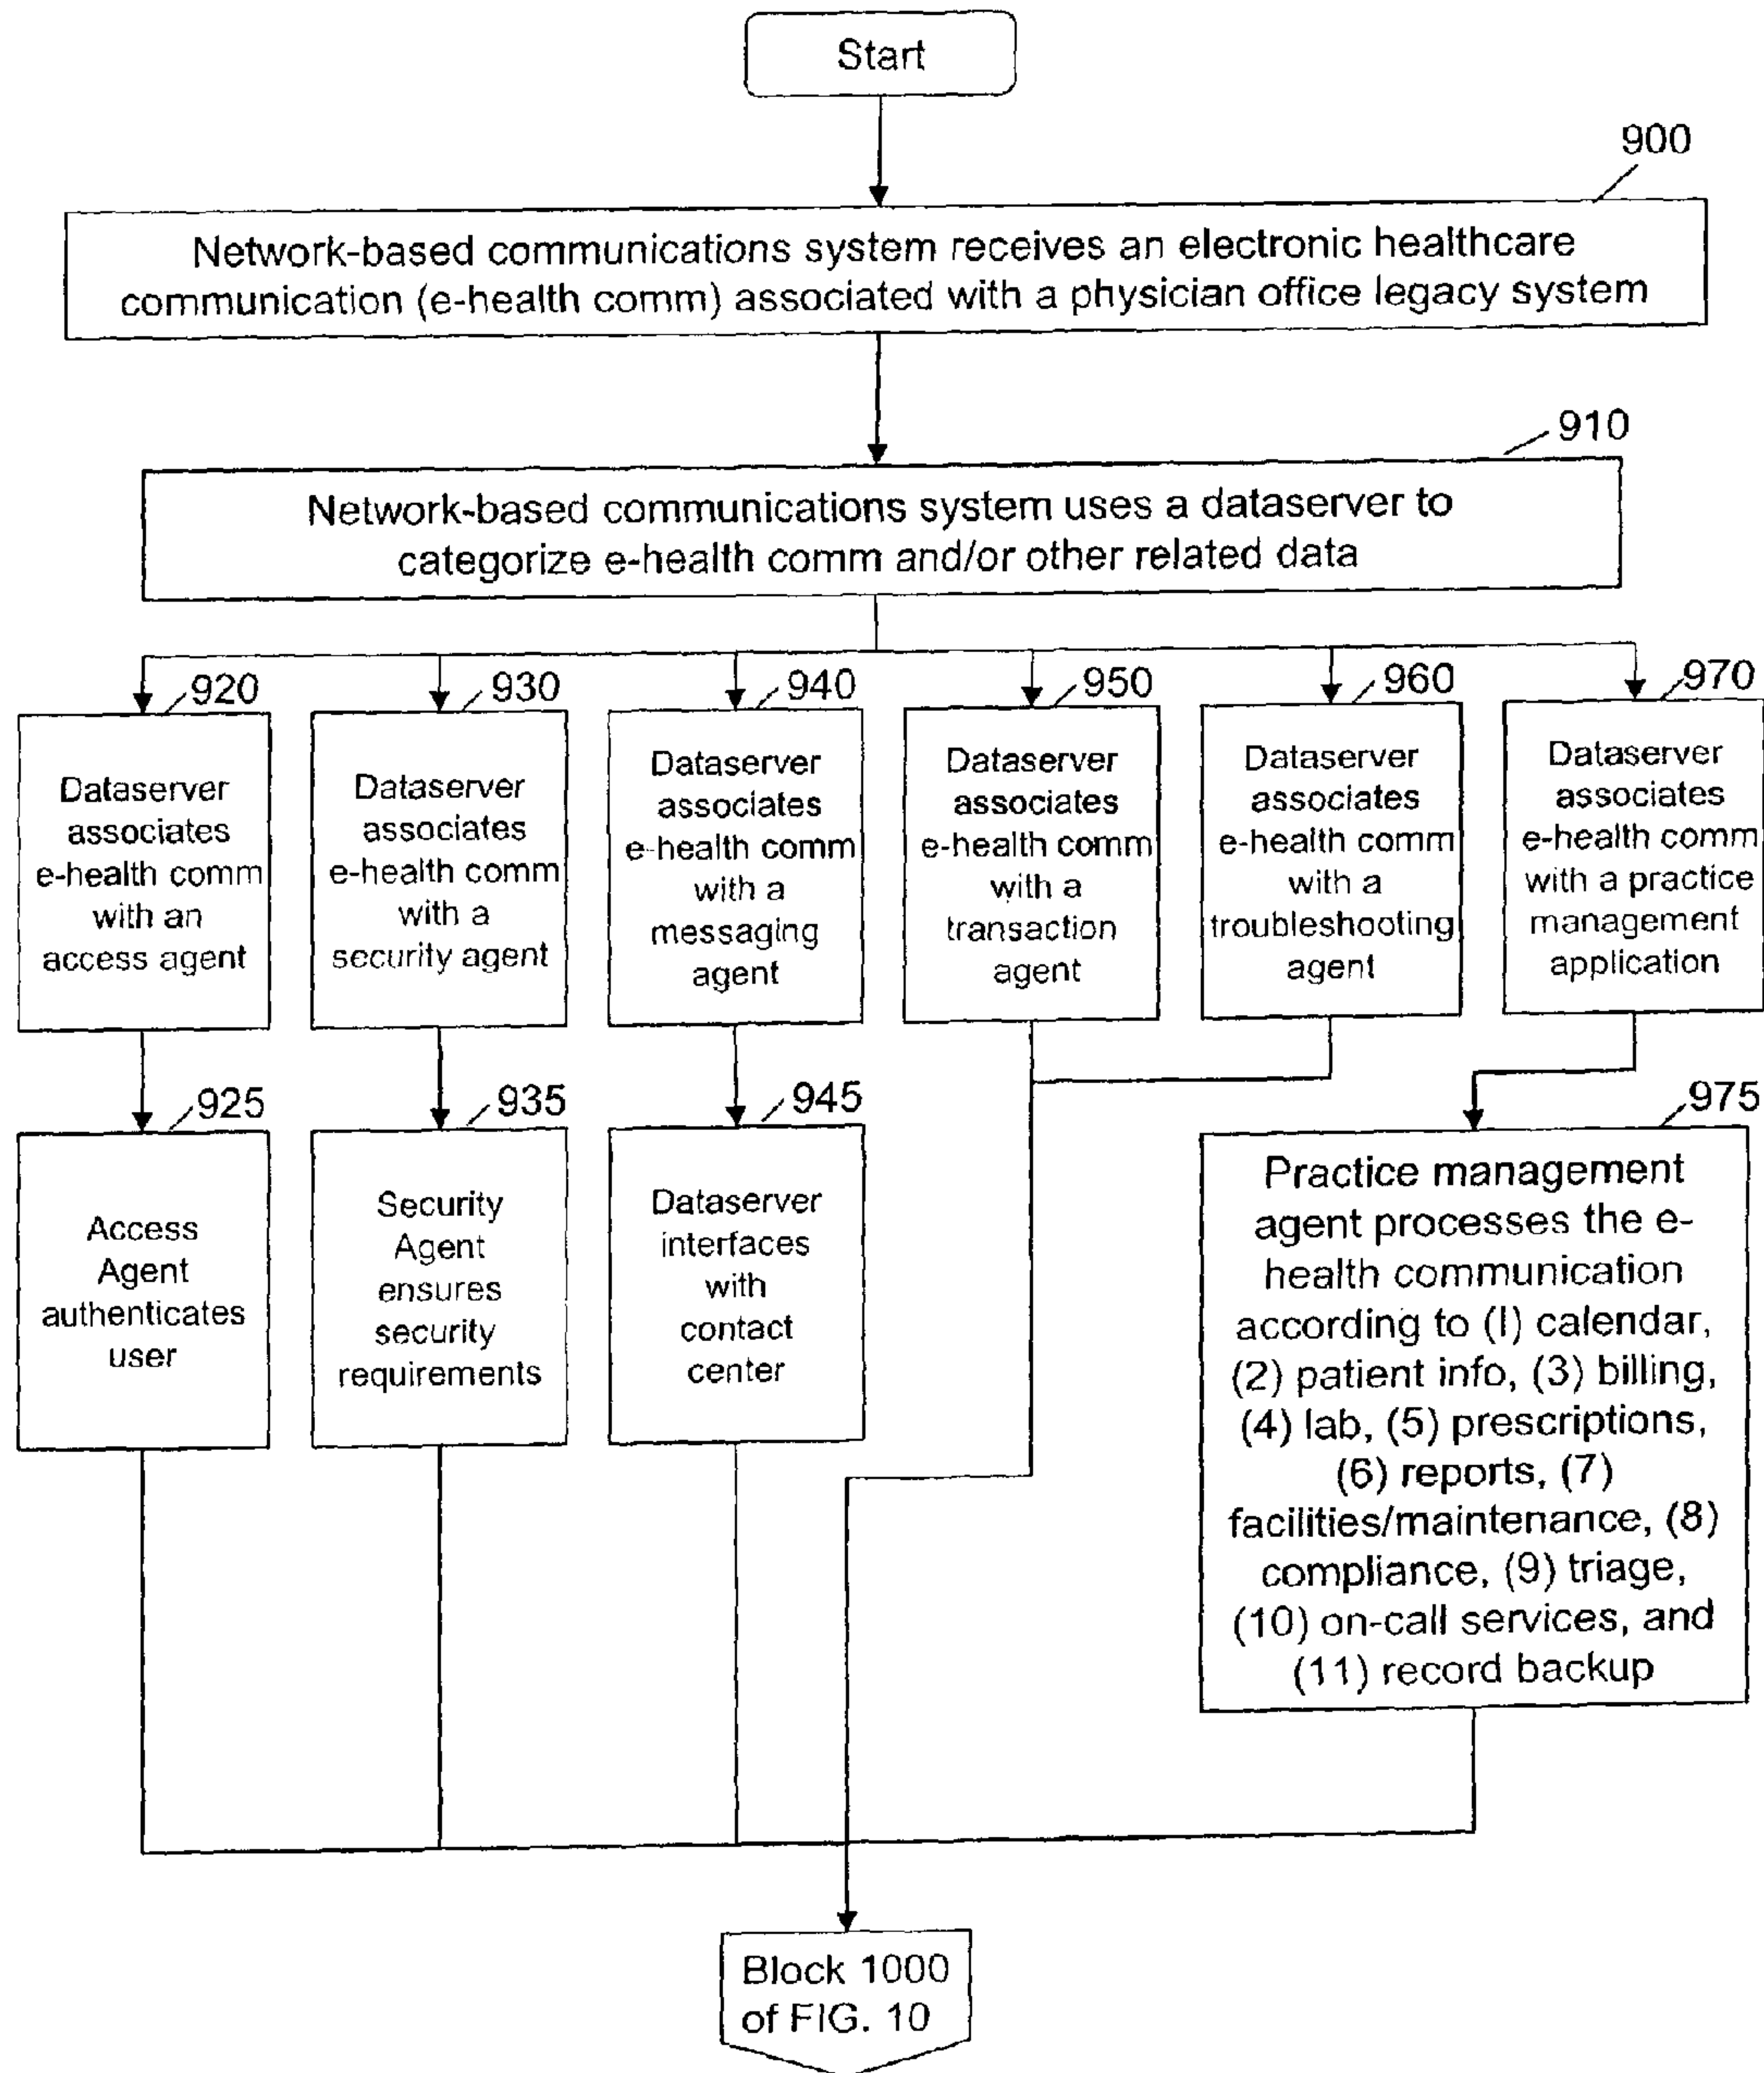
Start

900

Network-based communications system receives an electronic healthcare communication (e-health comm) associated with a physician office legacy system

910

Network-based communications system uses a dataserver to categorize e-health comm and/or other related data

920

Dataserver associates e-health comm with an access agent

930

Dataserver associates e-health comm with a security agent

940

Dataserver associates e-health comm with a messaging agent

950

Dataserver associates e-health comm with a transaction agent

960

Dataserver associates e-health comm with a troubleshooting agent

970

Dataserver associates e-health comm with a practice management application

925

Access Agent authenticates user

935

Security Agent ensures security requirements

945

Dataserver interfaces with contact center

975

Practice management agent processes the e-health communication according to (l) calendar, (2) patient info, (3) billing, (4) lab, (5) prescriptions, (6) reports, (7) facilities/maintenance, (8) compliance, (9) triage, (10) on-call services, and (11) record backup

Block 1000 of FIG. 10